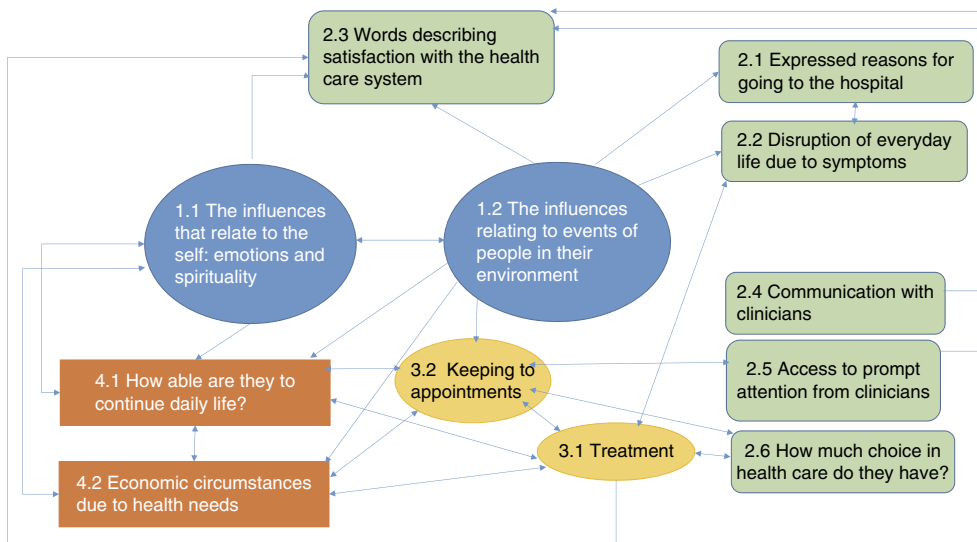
2.3 Words describing satisfaction with the health care system

2.1 Expressed reasons for going to the hospital

2.2 Disruption of everyday life due to symptoms

1.1 The influences that relate to the self: emotions and spirituality

1.2 The influences relating to events of people in their environment

2.4 Communication with clinicians

4.1 How able are they to continue daily life?

3.2 Keeping to appointments

2.5 Access to prompt attention from clinicians

3.1 Treatment

2.6 How much choice in health care do they have?

4.2 Economic circumstances due to health needs